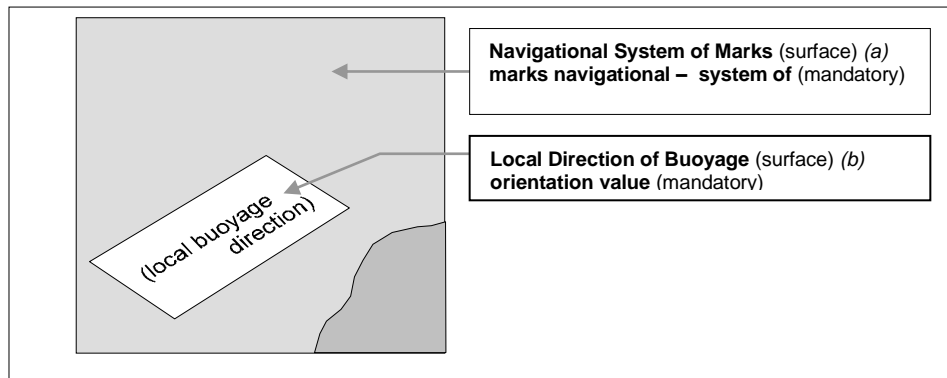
**Navigational System of Marks** (surface) *(a)*
**marks navigational – system of** (mandatory)

**Local Direction of Buoyage** (surface) *(b)*
**orientation value** (mandatory)

(local buoyage direction)